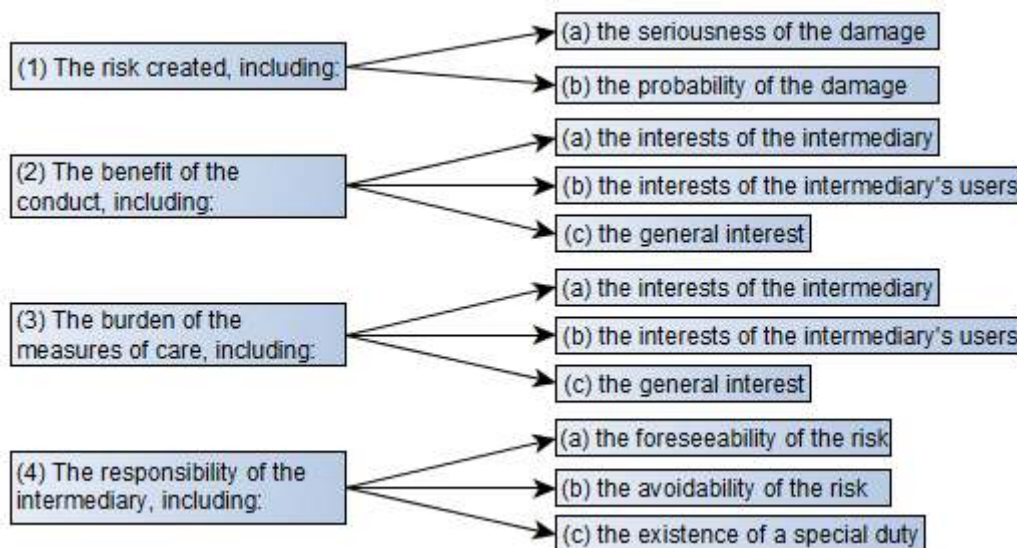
(1) The risk created, including:

(a) the seriousness of the damage

(b) the probability of the damage

(2) The benefit of the conduct, including:

(a) the interests of the intermediary

(b) the interests of the intermediary's users

(c) the general interest

(3) The burden of the measures of care, including:

(a) the interests of the intermediary

(b) the interests of the intermediary's users

(c) the general interest

(4) The responsibility of the intermediary, including:

(a) the foreseeability of the risk

(b) the avoidability of the risk

(c) the existence of a special duty